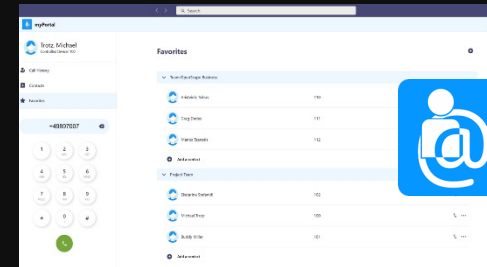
Search

myPortal

Frotz, Michael
Controlled Service 100

Call History

Contacts

Favorites

+49807607

1
2 ABC
3 DEF
4 GHI
5 JKL
6 MNO
7 PQRS
8 TUV
9 WXYZ
*
0 +
#

Favorites

Team Exchange Business

Frédéric Tellier 110

Greg Zender 111

Yvonne Teppich 112

Add contact

Project Team

Ekaterina Borisova 102

Michael Trotz 100

Buddy Miller 101

Add contact